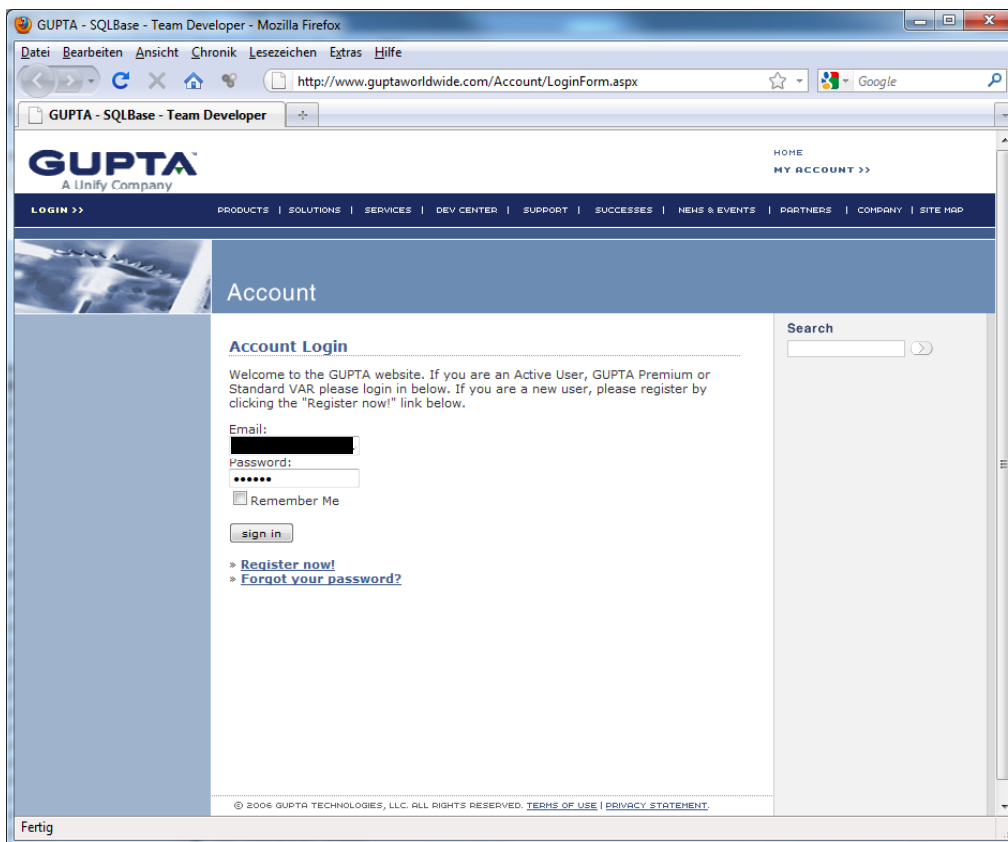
GUPTA - SQLBase - Team Developer - Mozilla Firefox

Datei Bearbeiten Ansicht Chronik Lesezeichen Extras Hilfe

http://www.guptaworldwide.com/Account/LoginForm.aspx

Google

GUPTA - SQLBase - Team Developer

GUPTA
A Unify Company

HOME
MY ACCOUNT >>

LOGIN >>

PRODUCTS | SOLUTIONS | SERVICES | DEV CENTER | SUPPORT | SUCCESSES | NEWS & EVENTS | PARTNERS | COMPANY | SITE MAP

Account

Account Login

Welcome to the GUPTA website. If you are an Active User, GUPTA Premium or Standard VAR please login in below. If you are a new user, please register by clicking the "Register now!" link below.

Email:

Password:
••••••

Remember Me

sign in

» Register now!
» Forgot your password?

Search

© 2006 GUPTA TECHNOLOGIES, LLC. ALL RIGHTS RESERVED. TERMS OF USE | PRIVACY STATEMENT.

Fertig